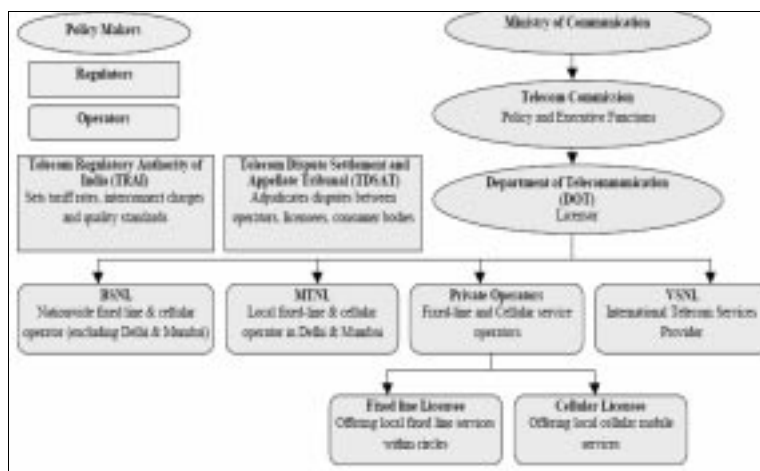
Policy Makers

Regulators

Operators

Ministry of Communication

Telecom Commission
Policy and Executive Functions

Telecom Regulatory Authority of India (TRAI)
Sets tariff rates, interconnect charges and quality standards

Telecom Dispute Settlement and Appellate Tribunal (TDSAT)
Adjudicates disputes between operators, licensees, consumer bodies

Department of Telecommunication (DOT)
Licensor

BSNL
Nationwide fixed line & cellular operator (excluding Delhi & Mumbai)

MTNL
Local fixed-line & cellular operator in Delhi & Mumbai

Private Operators
Fixed-line and Cellular service operators

VSNL
International Telecom Services Provider

Fixed line Licensee
Offering local fixed line services within circles

Cellular Licensee
Offering local cellular mobile services